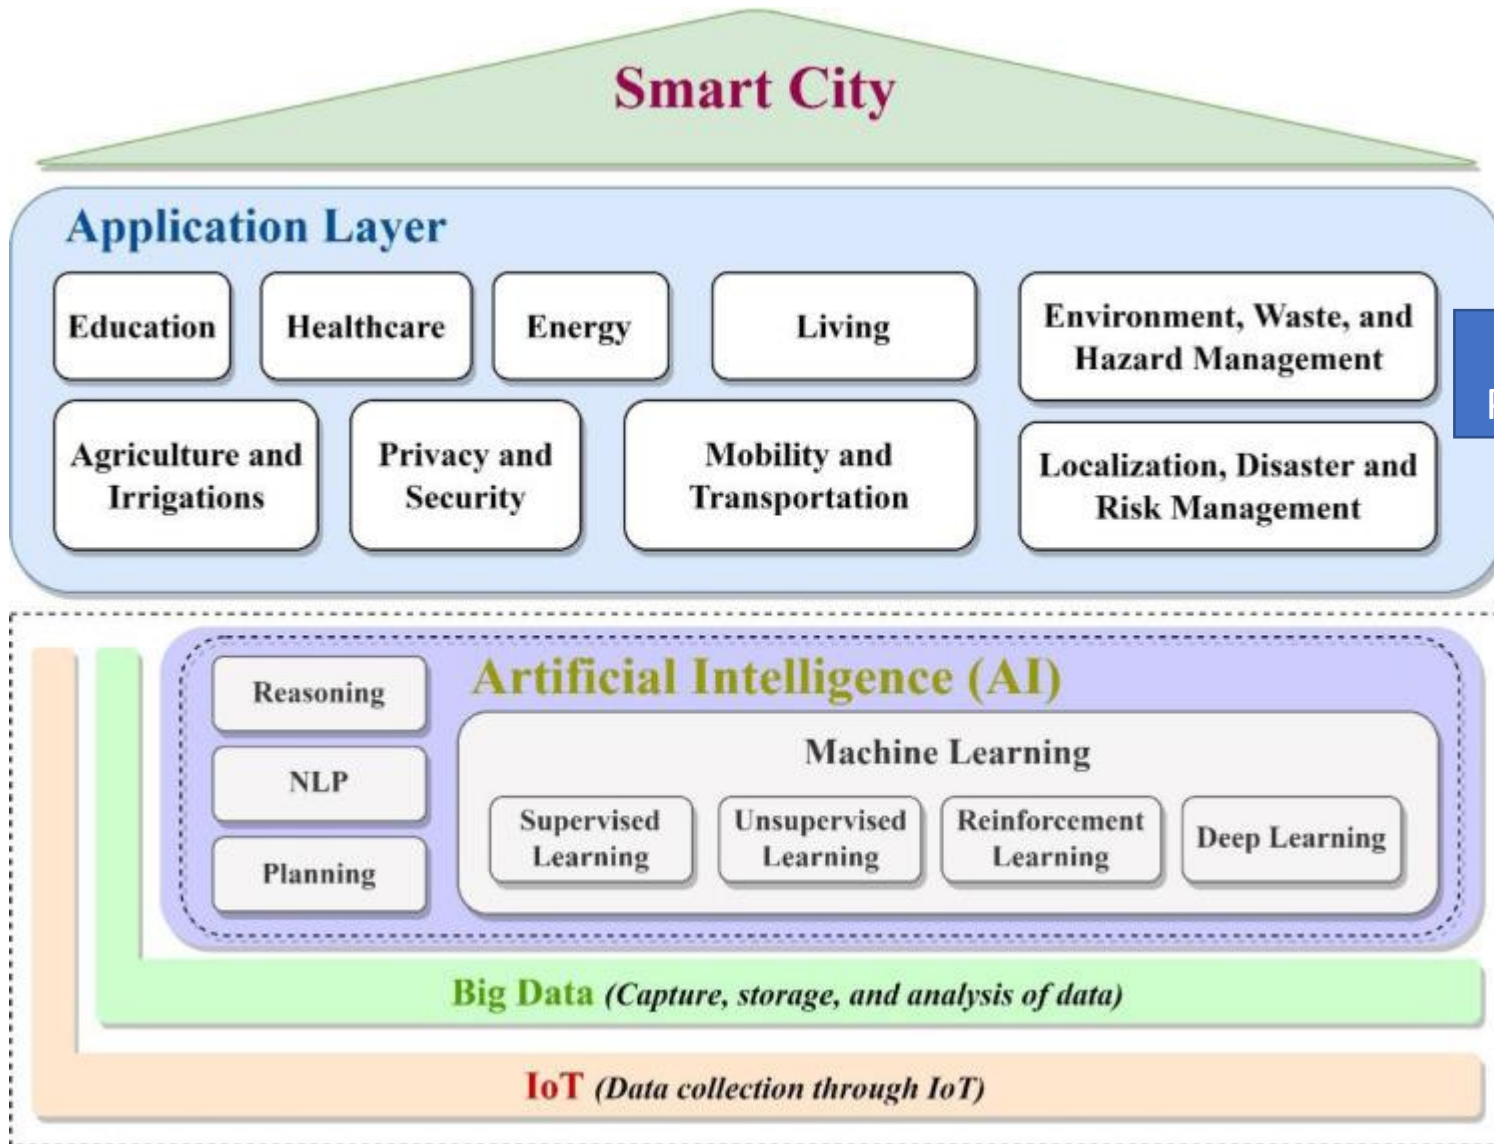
Smart City

Application Layer

Education

Healthcare

Energy

Living

Environment, Waste, and Hazard Management

Agriculture and Irrigations

Privacy and Security

Mobility and Transportation

Localization, Disaster and Risk Management

Reasoning

NLP

Planning

Artificial Intelligence (AI)

Machine Learning

Supervised Learning

Unsupervised Learning

Reinforcement Learning

Deep Learning

Big Data (Capture, storage, and analysis of data)

IoT (Data collection through IoT)